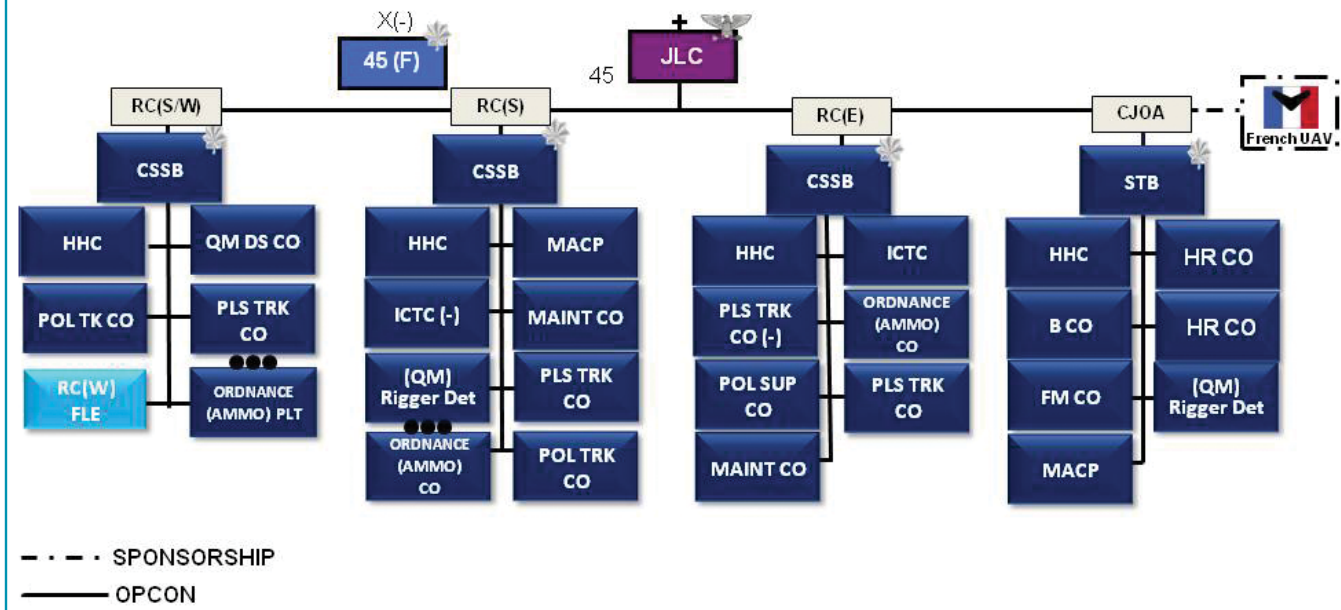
X(-)
45 (F)

45
JLC

RC(S/W)
CSSB
HHC
QM DS CO
POL TK CO
PLS TRK CO
RC(W) FLE
ORDNANCE (AMMO) PLT

RC(S)
CSSB
HHC
MACP
ICTC (-)
MAINT CO
(QM) Rigger Det
PLS TRK CO
ORDNANCE (AMMO) CO
POL TRK CO

RC(E)
CSSB
HHC
ICTC
PLS TRK CO (-)
ORDNANCE (AMMO) CO
POL SUP CO
PLS TRK CO
MAINT CO

CJOA
French UAV
STB
HHC
HR CO
B CO
HR CO
FM CO
(QM) Rigger Det
MACP

SPONSORSHIP
OPCON